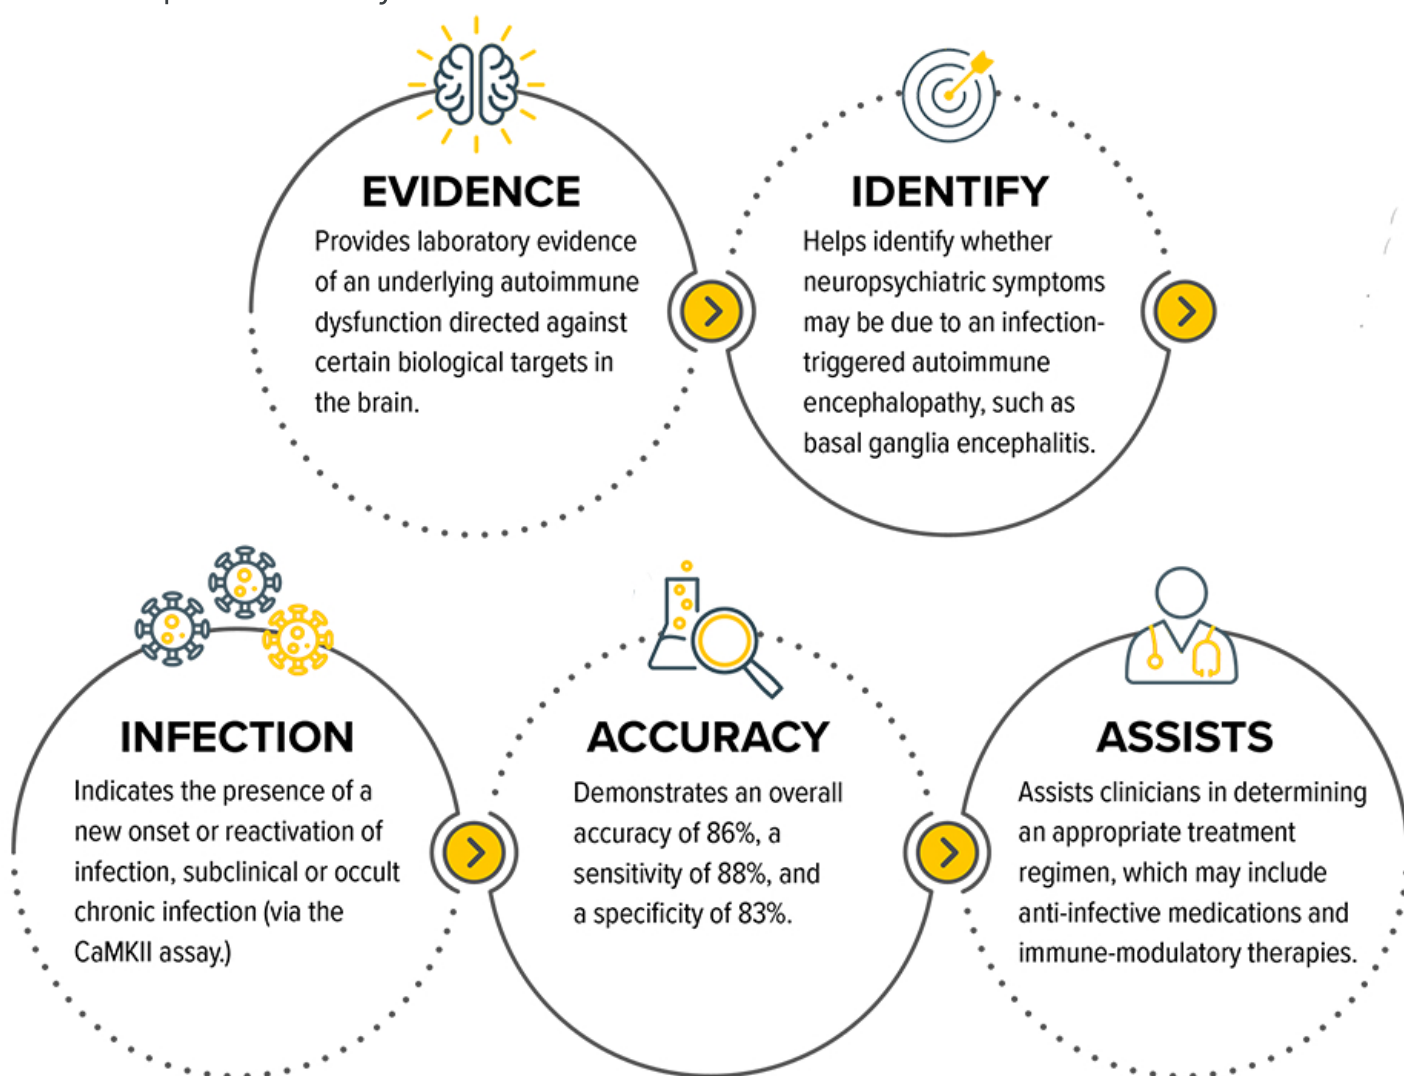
EVIDENCE

Provides laboratory evidence of an underlying autoimmune dysfunction directed against certain biological targets in the brain.

IDENTIFY

Helps identify whether neuropsychiatric symptoms may be due to an infection-triggered autoimmune encephalopathy, such as basal ganglia encephalitis.

INFECTION

Indicates the presence of a new onset or reactivation of infection, subclinical or occult chronic infection (via the CaMKII assay.)

ACCURACY

Demonstrates an overall accuracy of 86%, a sensitivity of 88%, and a specificity of 83%.

ASSISTS

Assists clinicians in determining an appropriate treatment regimen, which may include anti-infective medications and immune-modulatory therapies.